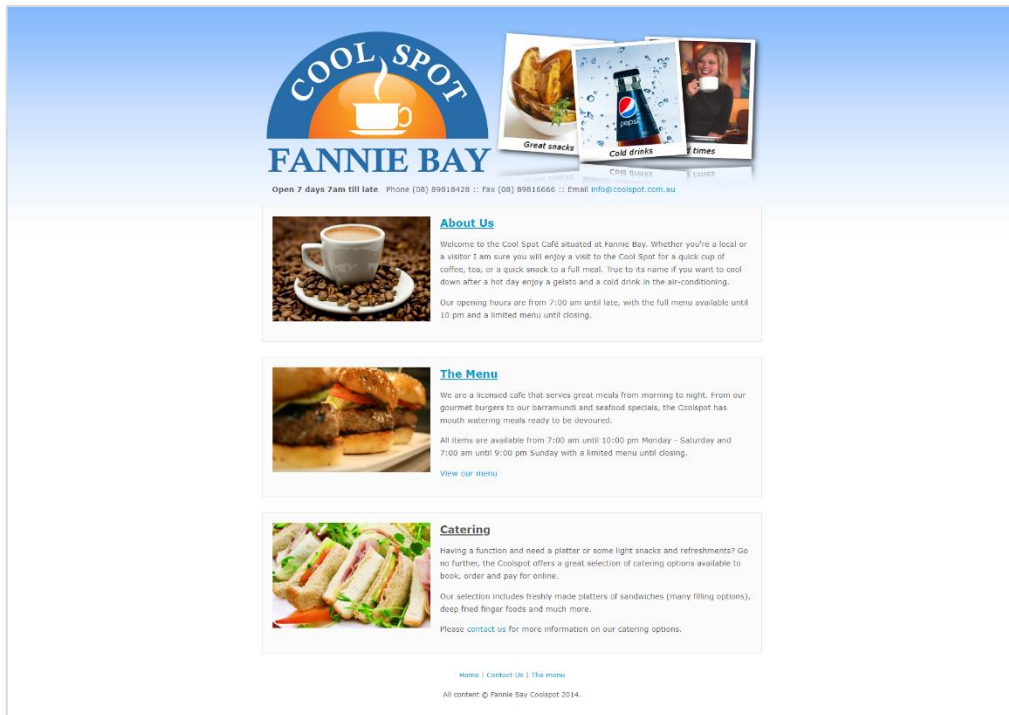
COOL SPOT

FANNIE BAY

Great snacks

Cold drinks

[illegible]d times

Open 7 days 7am till late Phone (08) 89818428 :: Fax (08) 89816666 :: Email info@coolspot.com.au

About Us

Welcome to the Cool Spot Café situated at Fannie Bay. Whether you're a local or a visitor I am sure you will enjoy a visit to the Cool Spot for a quick cup of coffee, tea, or a quick snack to a full meal. True to its name if you want to cool down after a hot day enjoy a gelato and a cold drink in the air-conditioning.

Our opening hours are from 7:00 am until late, with the full menu available until 10 pm and a limited menu until closing.

The Menu

We are a licensed cafe that serves great meals from morning to night. From our gourmet burgers to our barramundi and seafood specials, the Coolspot has mouth watering meals ready to be devoured.

All items are available from 7:00 am until 10:00 pm Monday - Saturday and 7:00 am until 9:00 pm Sunday with a limited menu until closing.

View our menu

Catering

Having a function and need a platter or some light snacks and refreshments? Go no further, the Coolspot offers a great selection of catering options available to book, order and pay for online.

Our selection includes freshly made platters of sandwiches (many filling options), deep fried finger foods and much more.

Please contact us for more information on our catering options.

Home | Contact Us | The menu

All content © Fannie Bay Coolspot 2014.